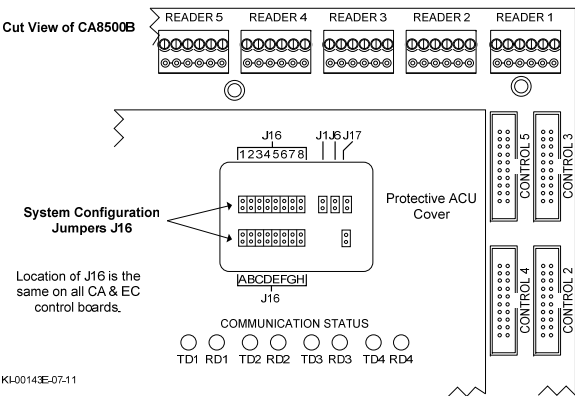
Cut View of CA8500B

READER 5 READER 4 READER 3 READER 2 READER 1

J16
12345678

J1 J6 J17

System Configuration Jumpers J16

Protective ACU Cover

CONTROL 5 CONTROL 3

CONTROL 4 CONTROL 2

Location of J16 is the same on all CA & EC control boards.

ABCDEFGH
J16

COMMUNICATION STATUS

TD1 RD1 TD2 RD2 TD3 RD3 TD4 RD4

KI-00143E-07-11